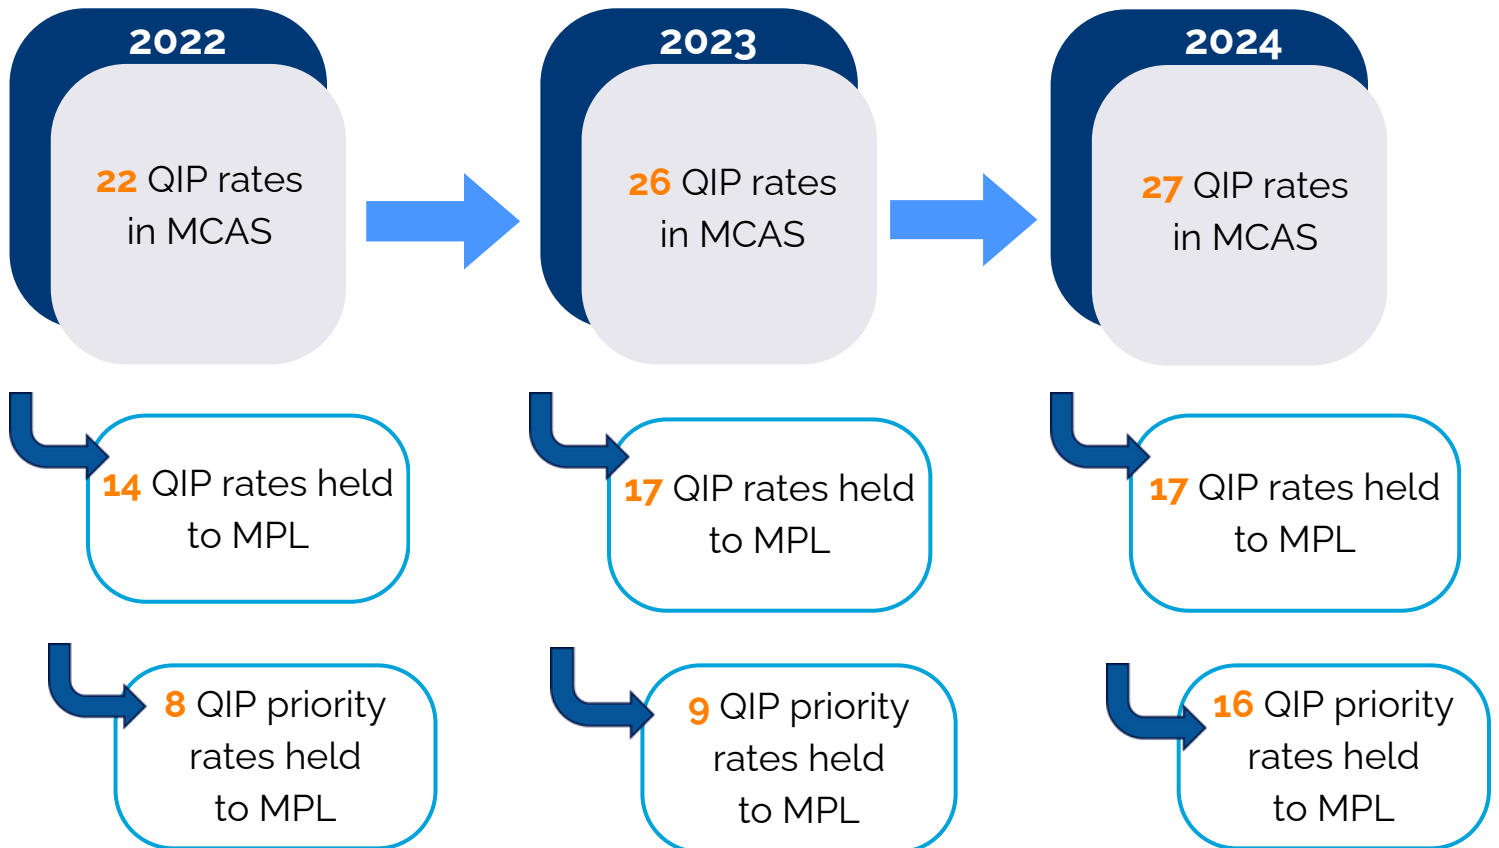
2022

22 QIP rates in MCAS

14 QIP rates held to MPL

8 QIP priority rates held to MPL

2023

26 QIP rates in MCAS

17 QIP rates held to MPL

9 QIP priority rates held to MPL

2024

27 QIP rates in MCAS

17 QIP rates held to MPL

16 QIP priority rates held to MPL